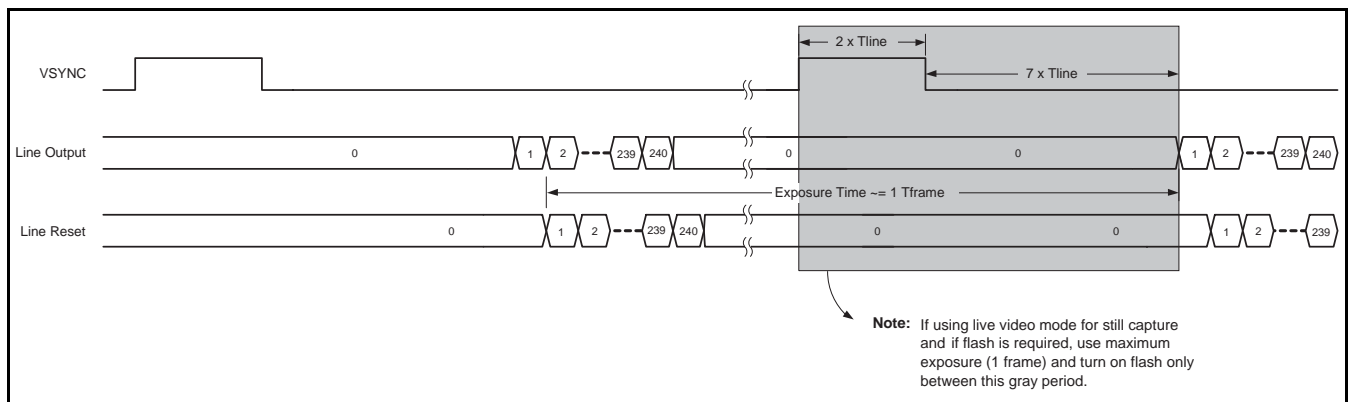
2 x Tline

VSYNC

7 x Tline

Line Output

0

1

2

239

240

0

0

1

2

239

240

Exposure Time ~= 1 Tframe

Line Reset

0

1

2

239

240

0

0

1

2

239

Note: If using live video mode for still capture and if flash is required, use maximum exposure (1 frame) and turn on flash only between this gray period.